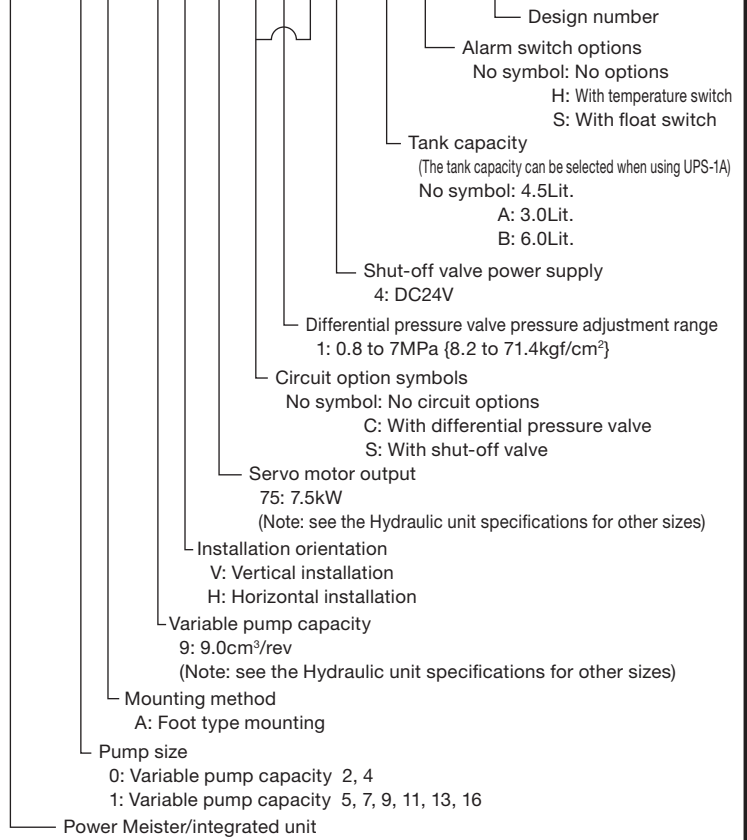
Design number

Alarm switch options
No symbol: No options
H: With temperature switch
S: With float switch

Tank capacity
(The tank capacity can be selected when using UPS-1A)
No symbol: 4.5Lit.
A: 3.0Lit.
B: 6.0Lit.

Shut-off valve power supply
4: DC24V

Differential pressure valve pressure adjustment range
1: 0.8 to 7MPa {8.2 to 71.4kgf/cm$^2$}

Circuit option symbols
No symbol: No circuit options
C: With differential pressure valve
S: With shut-off valve

Servo motor output
75: 7.5kW
(Note: see the Hydraulic unit specifications for other sizes)

Installation orientation
V: Vertical installation
H: Horizontal installation

Variable pump capacity
9: 9.0cm$^3$/rev
(Note: see the Hydraulic unit specifications for other sizes)

Mounting method
A: Foot type mounting

Pump size
0: Variable pump capacity 2, 4
1: Variable pump capacity 5, 7, 9, 11, 13, 16

Power Meister/integrated unit